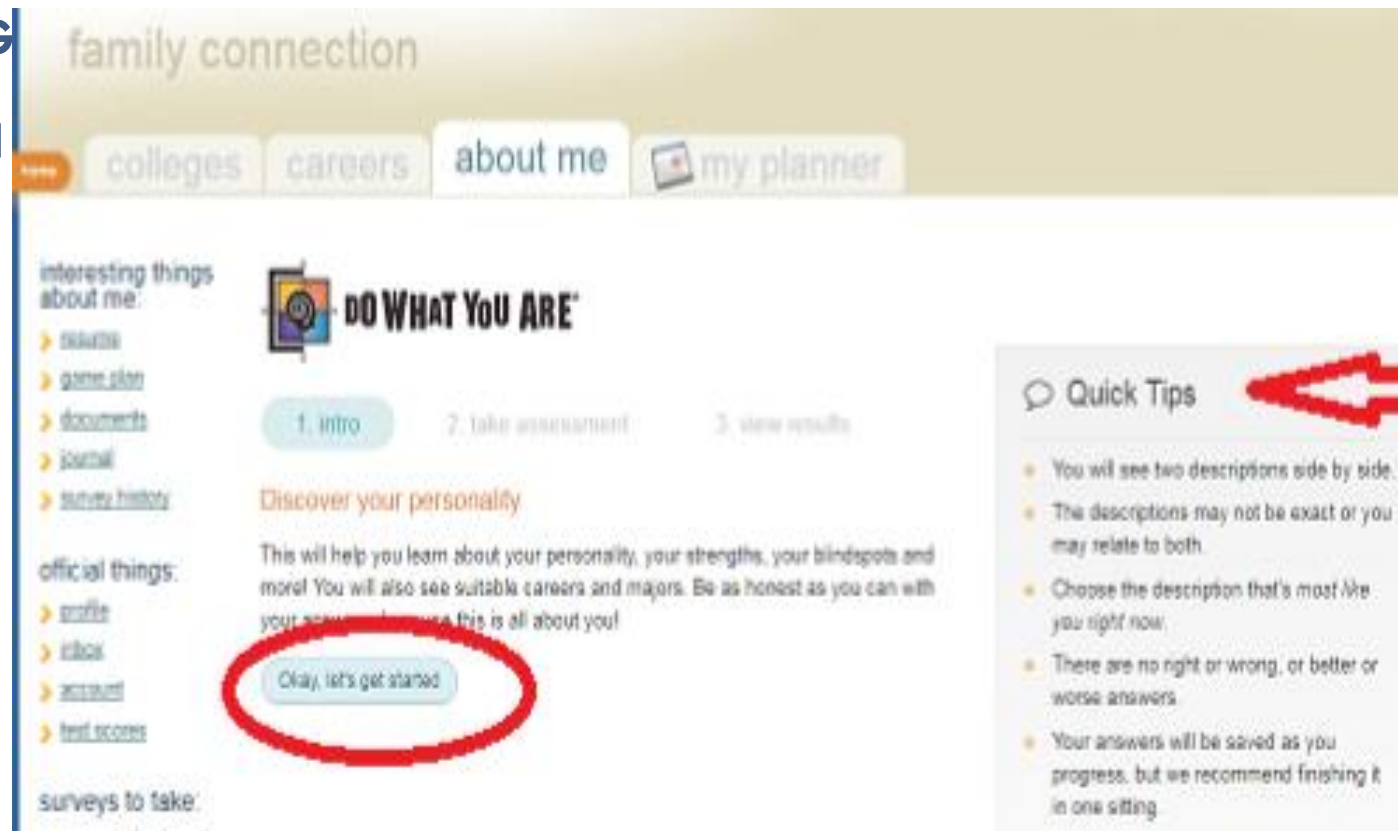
family connection

home

colleges | careers | about me | my planner

interesting things about me:

> resume
> game plan
> documents
> journal
> survey history

official things:

> profile
> inbox
> account
> test scores

surveys to take:

DO WHAT YOU ARE

1. intro 2. take assessment 3. view results

Discover your personality

This will help you learn about your personality, your strengths, your blindspots and more! You will also see suitable careers and majors. Be as honest as you can with your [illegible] this is all about you!

Okay, let's get started

Quick Tips

- You will see two descriptions side by side.
- The descriptions may not be exact or you may relate to both.
- Choose the description that's most like you right now.
- There are no right or wrong, or better or worse answers.
- Your answers will be saved as you progress, but we recommend finishing it in one sitting.